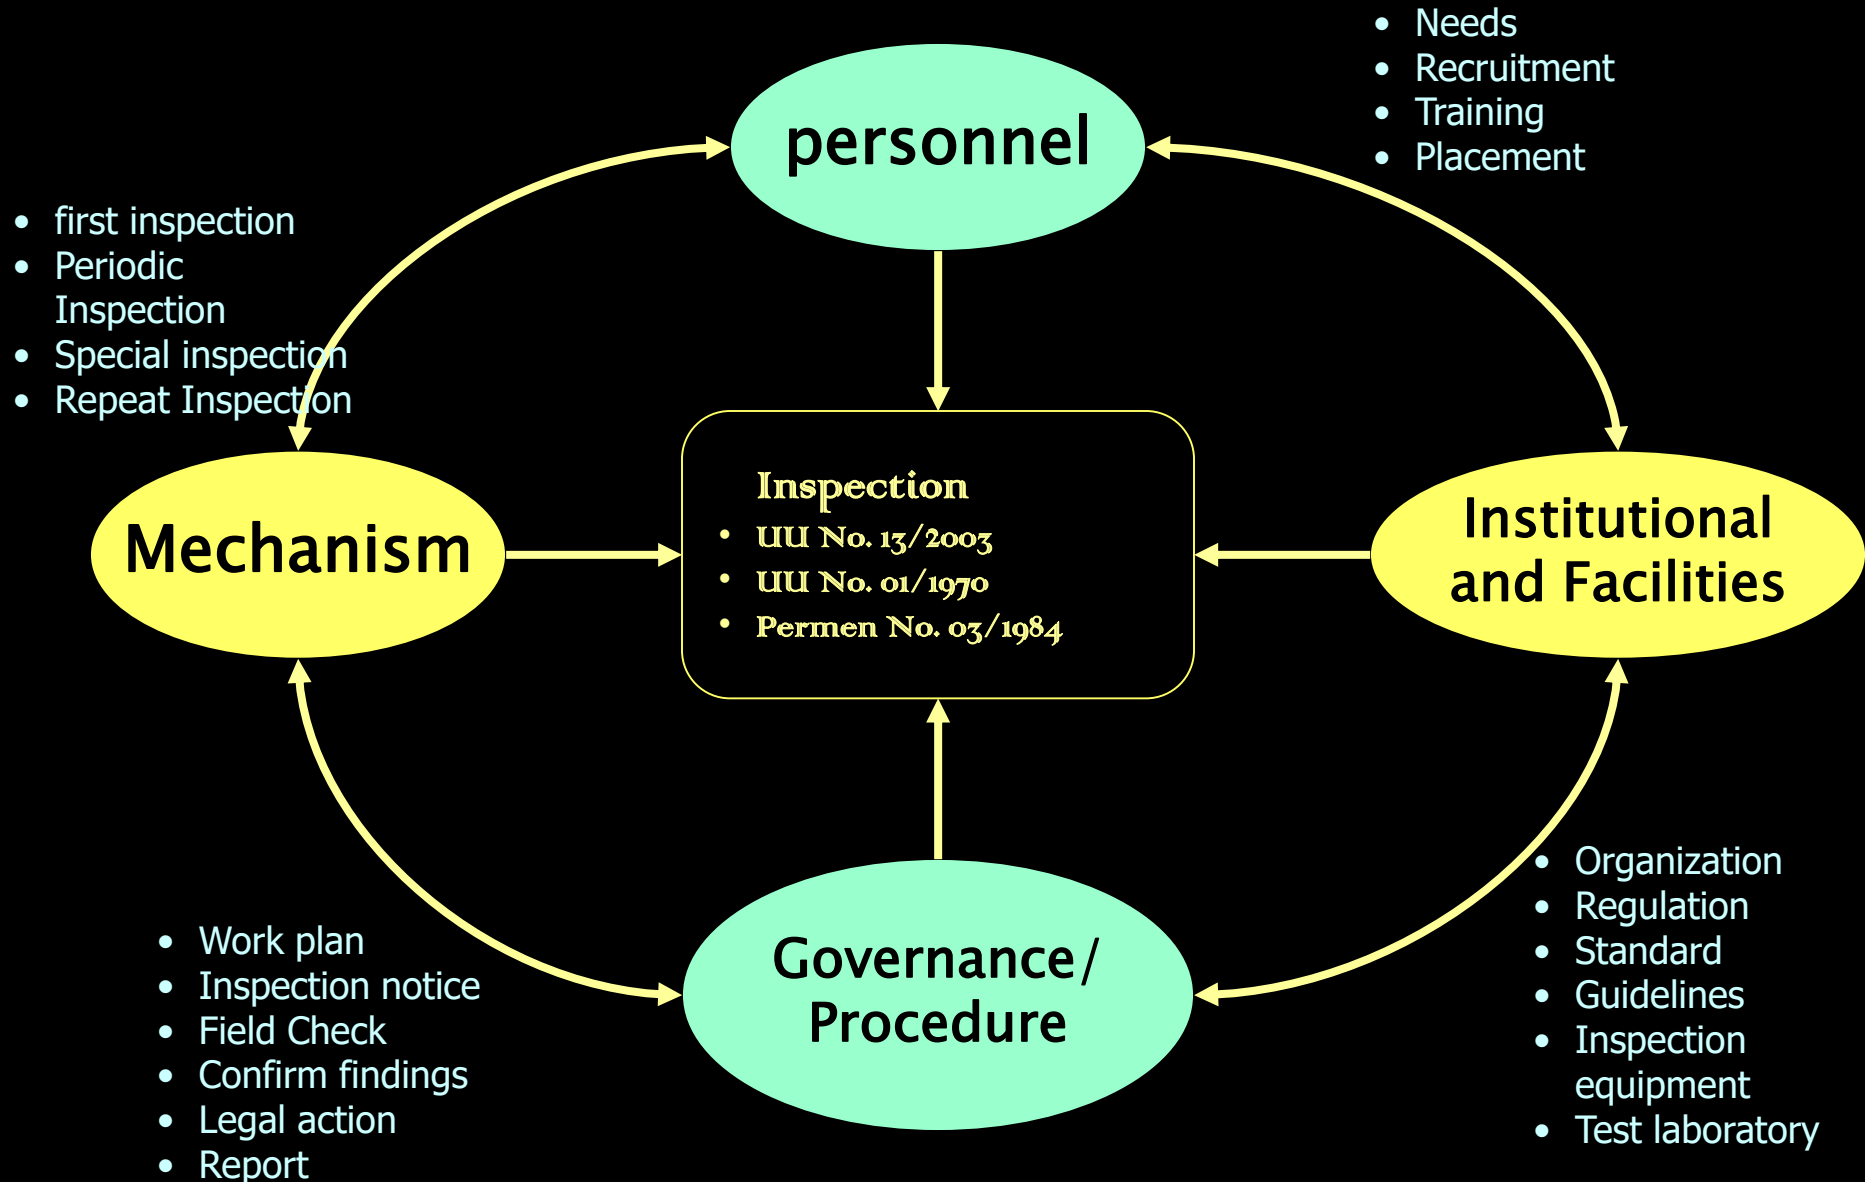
- Needs
- Recruitment
- Training
- Placement

personnel

- first inspection
- Periodic Inspection
- Special inspection
- Repeat Inspection

Mechanism

Inspection
- UU No. 13/2003
- UU No. 01/1970
- Permen No. 03/1984

Institutional and Facilities

Governance/ Procedure

- Work plan
- Inspection notice
- Field Check
- Confirm findings
- Legal action
- Report

- Organization
- Regulation
- Standard
- Guidelines
- Inspection equipment
- Test laboratory